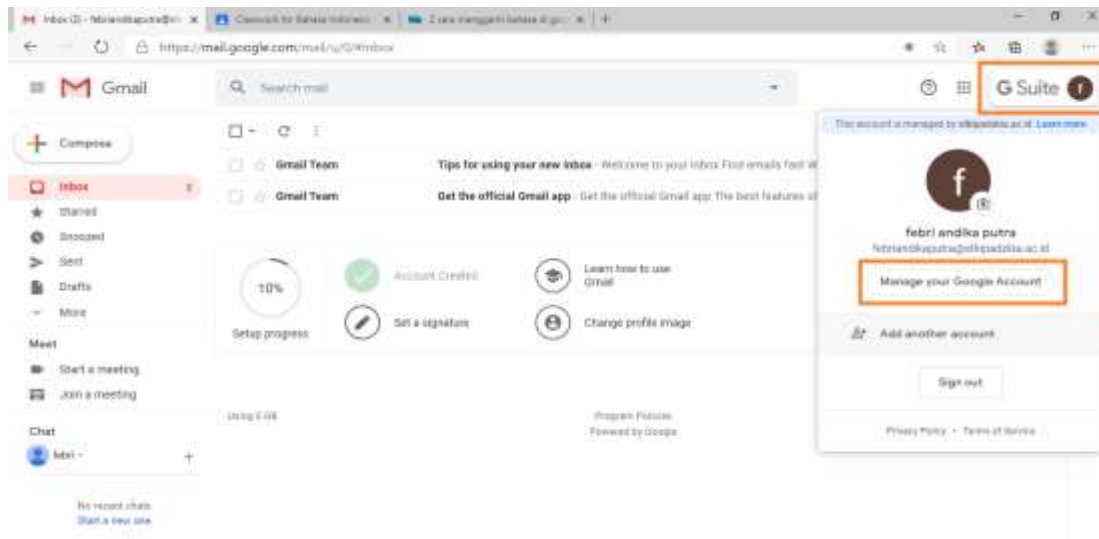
Inbox (2) - febriandikaputra@stkippadsia... Classwork for Bahasa Indonesia... 2 cara mengganti bahasa di goo...

https://mail.google.com/mail/u/0/#inbox

Gmail

Search mail

G Suite

Compose

Inbox 2
Starred
Snoozed
Sent
Drafts
More

Meet
Start a meeting
Join a meeting

Chat
febri

No recent chats
Start a new one

Gmail Team — Tips for using your new inbox - Welcome to your inbox Find emails fast W
Gmail Team — Get the official Gmail app - Get the official Gmail app The best features of

10%
Setup progress

Account Created
Learn how to use Gmail
Set a signature
Change profile image

Using 0 GB

Program Policies
Powered by Google

This account is managed by stkippadsia.ac.id. Learn more

f

febri andika putra
febriandikaputra@stkippadsia.ac.id

Manage your Google Account

Add another account

Sign out

Privacy Policy • Terms of Service